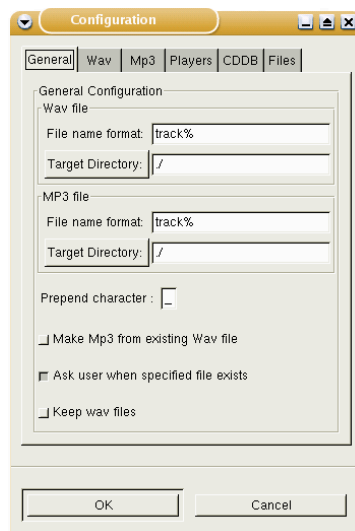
Configuration

General | Wav | Mp3 | Players | CDDB | Files

General Configuration

Wav file

File name format: track%

Target Directory: ./

MP3 file

File name format: track%

Target Directory: ./

Prepend character : _

Make Mp3 from existing Wav file

Ask user when specified file exists

Keep wav files

OK

Cancel